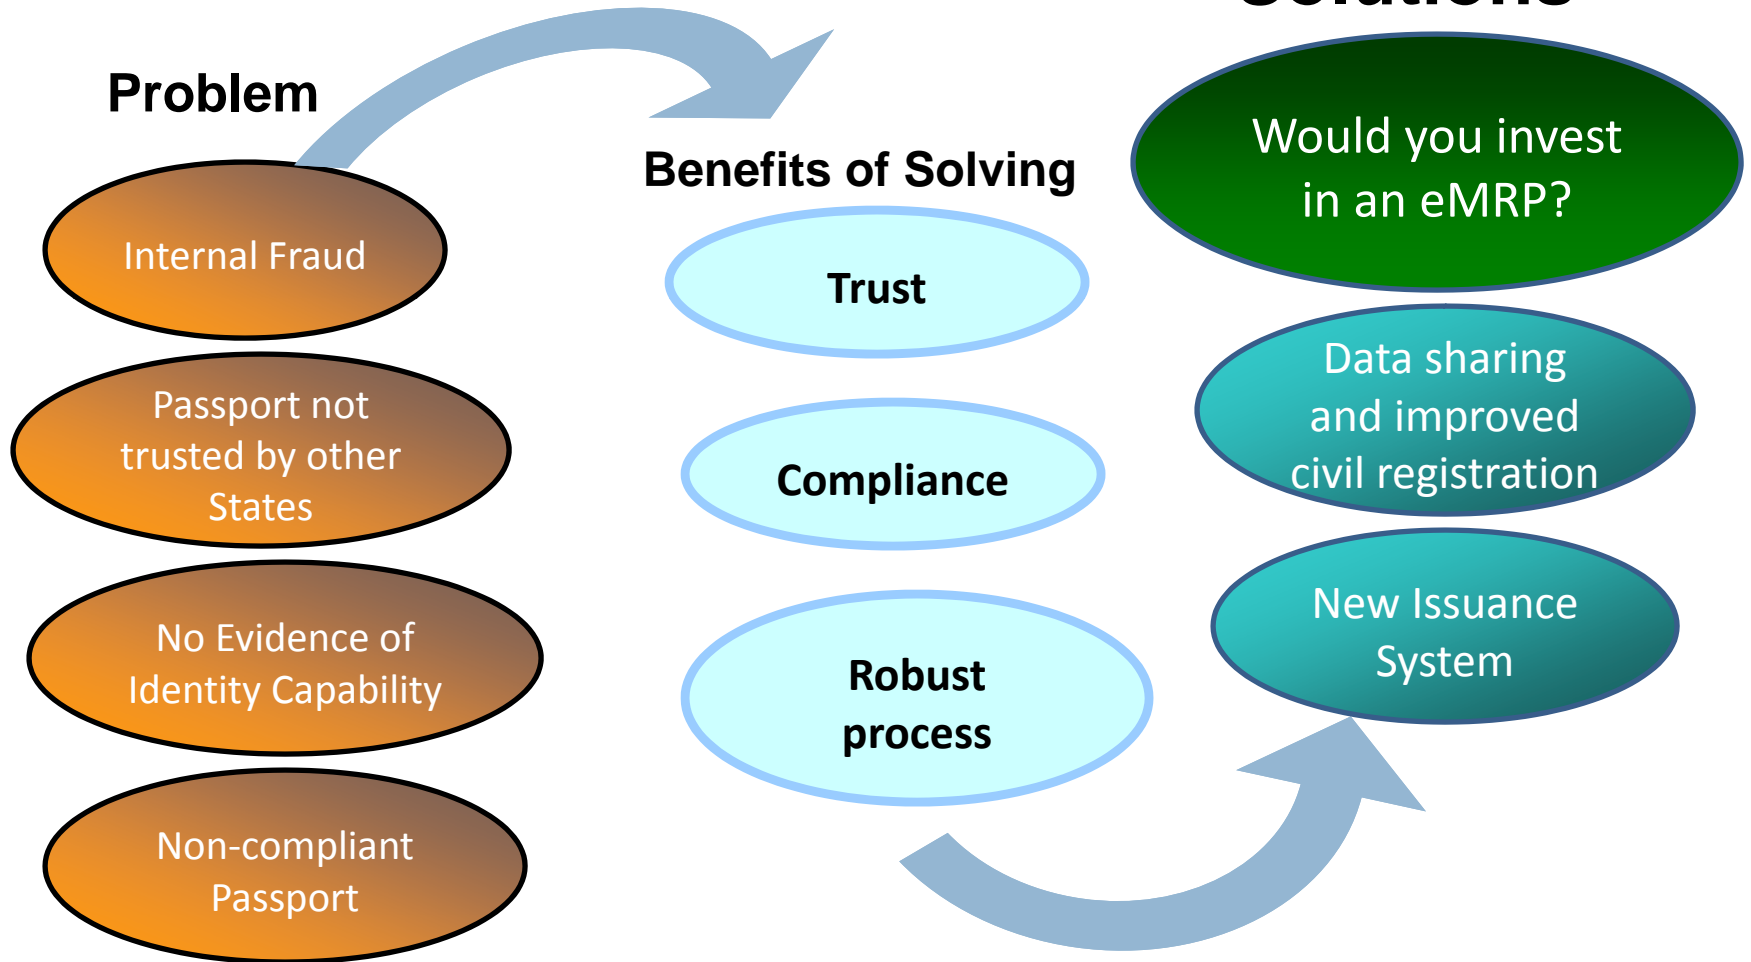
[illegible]

Problem

Internal Fraud

Passport not trusted by other States

No Evidence of Identity Capability

Non-compliant Passport

Benefits of Solving

Trust

Compliance

Robust process

Would you invest in an eMRP?

Data sharing and improved civil registration

New Issuance System